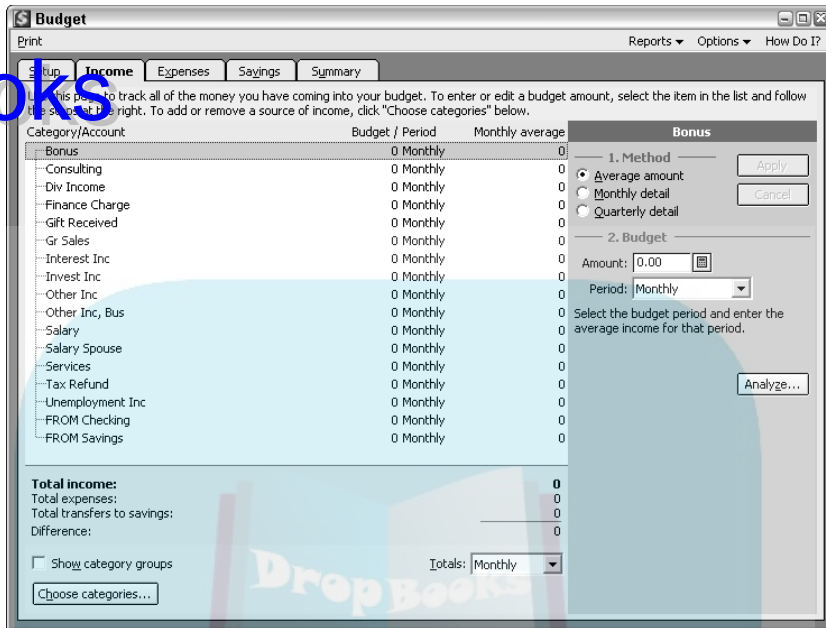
Budget

Print

Reports ▾ Options ▾ How Do I?

Setup | Income | Expenses | Savings | Summary

oks

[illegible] this page to track all of the money you have coming into your budget. To enter or edit a budget amount, select the item in the list and follow the steps at the right. To add or remove a source of income, click "Choose categories" below.

| Category/Account | Budget / Period | Monthly average |
|---|---|---|
| Bonus | 0 Monthly | 0 |
| Consulting | 0 Monthly | 0 |
| Div Income | 0 Monthly | 0 |
| Finance Charge | 0 Monthly | 0 |
| Gift Received | 0 Monthly | 0 |
| Gr Sales | 0 Monthly | 0 |
| Interest Inc | 0 Monthly | 0 |
| Invest Inc | 0 Monthly | 0 |
| Other Inc | 0 Monthly | 0 |
| Other Inc, Bus | 0 Monthly | 0 |
| Salary | 0 Monthly | 0 |
| Salary Spouse | 0 Monthly | 0 |
| Services | 0 Monthly | 0 |
| Tax Refund | 0 Monthly | 0 |
| Unemployment Inc | 0 Monthly | 0 |
| FROM Checking | 0 Monthly | 0 |
| FROM Savings | 0 Monthly | 0 |

Total income: 0
Total expenses: 0
Total transfers to savings: 0
Difference: 0

Show category groups

Totals: Monthly

Choose categories...

Bonus

1. Method
Average amount
Monthly detail
Quarterly detail

Apply
Cancel

2. Budget
Amount: 0.00
Period: Monthly

Select the budget period and enter the average income for that period.

Analyze...

DropBooks